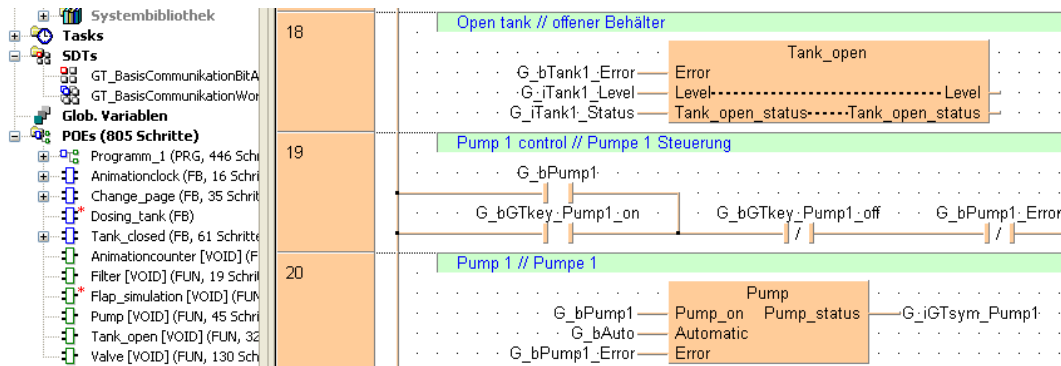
Systembibliothek
Tasks
SDTs
GT_BasisCommunikationBitA
GT_BasisCommunikationWor
Glob. Variablen
POEs (805 Schritte)
Programm_1 (PRG, 446 Schr
Animationclock (FB, 16 Schri
Change_page (FB, 35 Schrit
Dosing_tank (FB)
Tank_closed (FB, 61 Schritte
Animationcounter [VOID] (F
Filter [VOID] (FUN, 19 Schrit
Flap_simulation [VOID] (FUN
Pump [VOID] (FUN, 45 Schri
Tank_open [VOID] (FUN, 32
Valve [VOID] (FUN, 130 Sch

18
Open tank // offener Behälter
Tank_open
G_bTank1_Error
Error
G_iTank1_Level
Level
Level
G_iTank1_Status
Tank_open_status
Tank_open_status

19
Pump 1 control // Pumpe 1 Steuerung
G_bPump1
G_bGTkey_Pump1_on
G_bGTkey_Pump1_off
G_bPump1_Error

20
Pump 1 // Pumpe 1
Pump
G_bPump1
Pump_on
Pump_status
G_iGTsym_Pump1
G_bAuto
Automatic
G_bPump1_Error
Error